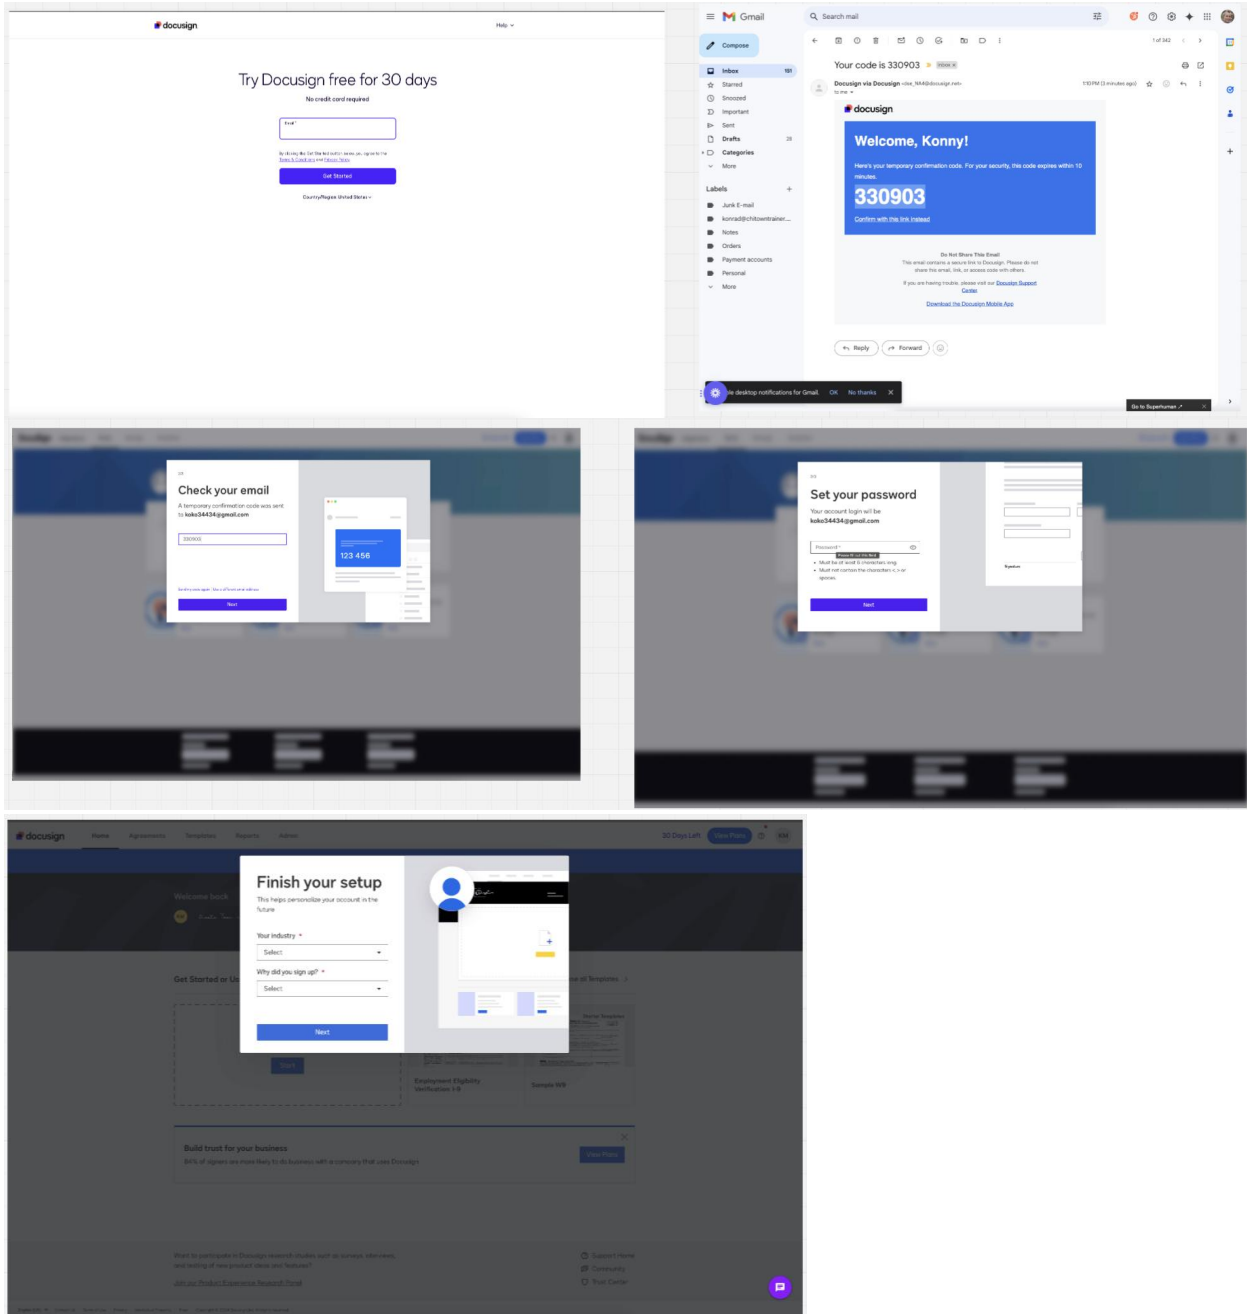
docusign

Help

Try Docusign free for 30 days

No credit card required

Email *

By clicking the Get Started button below, you agree to the Terms & Conditions and Privacy Policy.

Get Started

Country/Region: United States

Gmail

Search mail

Compose

Inbox 181
Starred
Snoozed
Important
Sent
Drafts 28
Categories
More

Labels
Junk E-mail
konrad@chitowntrainer...
Notes
Orders
Payment accounts
Personal
More

1 of 342

Your code is 330903 Inbox ×

Docusign via Docusign
to me

1:10 PM (3 minutes ago)

docusign

Welcome, Konny!

Here's your temporary confirmation code. For your security, this code expires within 10 minutes.

330903

Confirm with this link instead

Do Not Share This Email
This email contains a secure link to Docusign. Please do not share this email, link, or access code with others.

If you are having trouble, please visit our Docusign Support Center

Download the Docusign Mobile App

Reply
Forward

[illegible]le desktop notifications for Gmail. OK No thanks ×

Go to Superhuman ×

Check your email

A temporary confirmation code was sent to koko34434@gmail.com

330903

123 456

Next

Set your password

Your account login will be koko34434@gmail.com

Password *

Must be at least 8 characters long
Must not contain the characters <, > or spaces.

Next

docusign

Home Agreements Templates Reports Admin

30 Days Left View Plans

Finish your setup

This helps personalize your account in the future

Your industry *
Select

Why did you sign up? *
Select

Next

Welcome back

Get Started or Us

Start

Employment Eligibility Verification I-9

Sample W9

Build trust for your business
84% of signers are more likely to do business with a company that uses Docusign

View Plans

Want to participate in Docusign research studies, such as surveys, interviews, and testing of new product ideas and features?
Join our Product Experience Research Panel

Support Home
Community
Trust Center